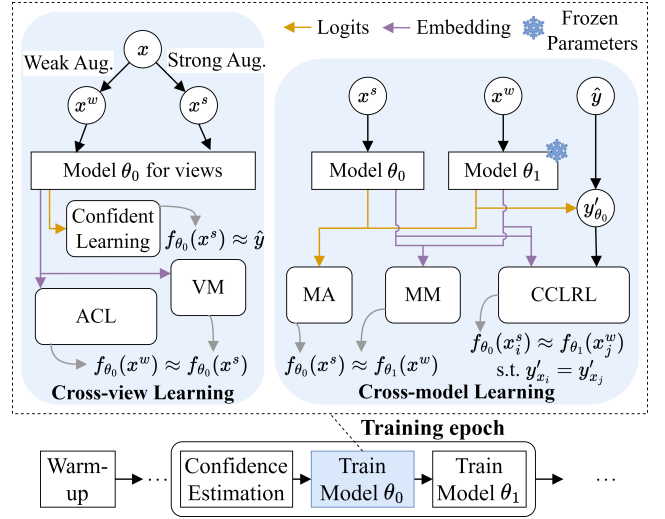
Logits
Embedding
Frozen Parameters

$x$
Weak Aug.
Strong Aug.
$x^w$
$x^s$
Model $\theta_0$ for views
Confident Learning
$f_{\theta_0}(x^s) \approx \hat{y}$
VM
ACL
$f_{\theta_0}(x^w) \approx f_{\theta_0}(x^s)$
Cross-view Learning

$x^s$
$x^w$
$\hat{y}$
Model $\theta_0$
Model $\theta_1$
$y'_{\theta_0}$
MA
MM
CCLRL
$f_{\theta_0}(x^s) \approx f_{\theta_1}(x^w)$
$f_{\theta_0}(x_i^s) \approx f_{\theta_1}(x_j^w)$
s.t. $y'_{x_i} = y'_{x_j}$
Cross-model Learning

Training epoch
Warm-up
…
Confidence Estimation
Train Model $\theta_0$
Train Model $\theta_1$
…